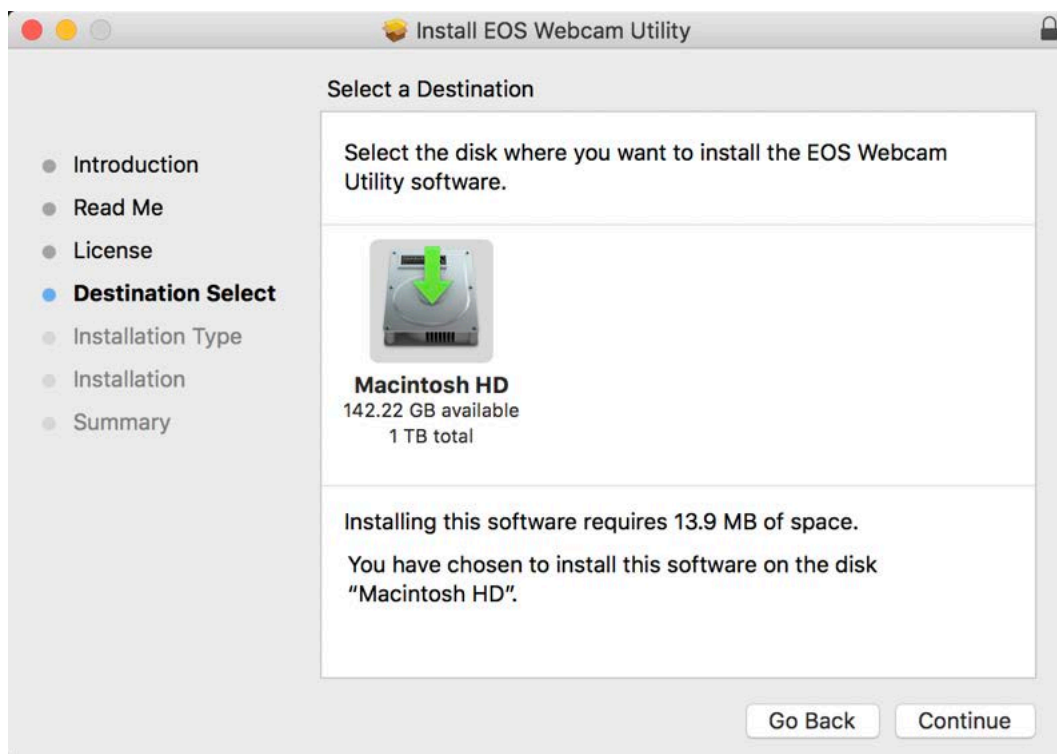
Install EOS Webcam Utility

Select a Destination

Introduction
Read Me
License
Destination Select
Installation Type
Installation
Summary

Select the disk where you want to install the EOS Webcam Utility software.

Macintosh HD
142.22 GB available
1 TB total

Installing this software requires 13.9 MB of space.

You have chosen to install this software on the disk "Macintosh HD".

Go Back
Continue